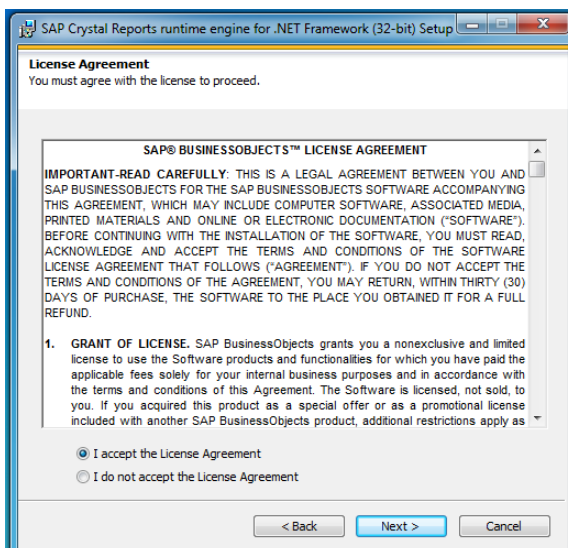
SAP Crystal Reports runtime engine for .NET Framework (32-bit) Setup

License Agreement
You must agree with the license to proceed.

SAP® BUSINESSOBJECTS™ LICENSE AGREEMENT

IMPORTANT-READ CAREFULLY: THIS IS A LEGAL AGREEMENT BETWEEN YOU AND SAP BUSINESSOBJECTS FOR THE SAP BUSINESSOBJECTS SOFTWARE ACCOMPANYING THIS AGREEMENT, WHICH MAY INCLUDE COMPUTER SOFTWARE, ASSOCIATED MEDIA, PRINTED MATERIALS AND ONLINE OR ELECTRONIC DOCUMENTATION ("SOFTWARE"). BEFORE CONTINUING WITH THE INSTALLATION OF THE SOFTWARE, YOU MUST READ, ACKNOWLEDGE AND ACCEPT THE TERMS AND CONDITIONS OF THE SOFTWARE LICENSE AGREEMENT THAT FOLLOWS ("AGREEMENT"). IF YOU DO NOT ACCEPT THE TERMS AND CONDITIONS OF THE AGREEMENT, YOU MAY RETURN, WITHIN THIRTY (30) DAYS OF PURCHASE, THE SOFTWARE TO THE PLACE YOU OBTAINED IT FOR A FULL REFUND.

1. GRANT OF LICENSE. SAP BusinessObjects grants you a nonexclusive and limited license to use the Software products and functionalities for which you have paid the applicable fees solely for your internal business purposes and in accordance with the terms and conditions of this Agreement. The Software is licensed, not sold, to you. If you acquired this product as a special offer or as a promotional license included with another SAP BusinessObjects product, additional restrictions apply as

I accept the License Agreement
I do not accept the License Agreement

< Back
Next >
Cancel